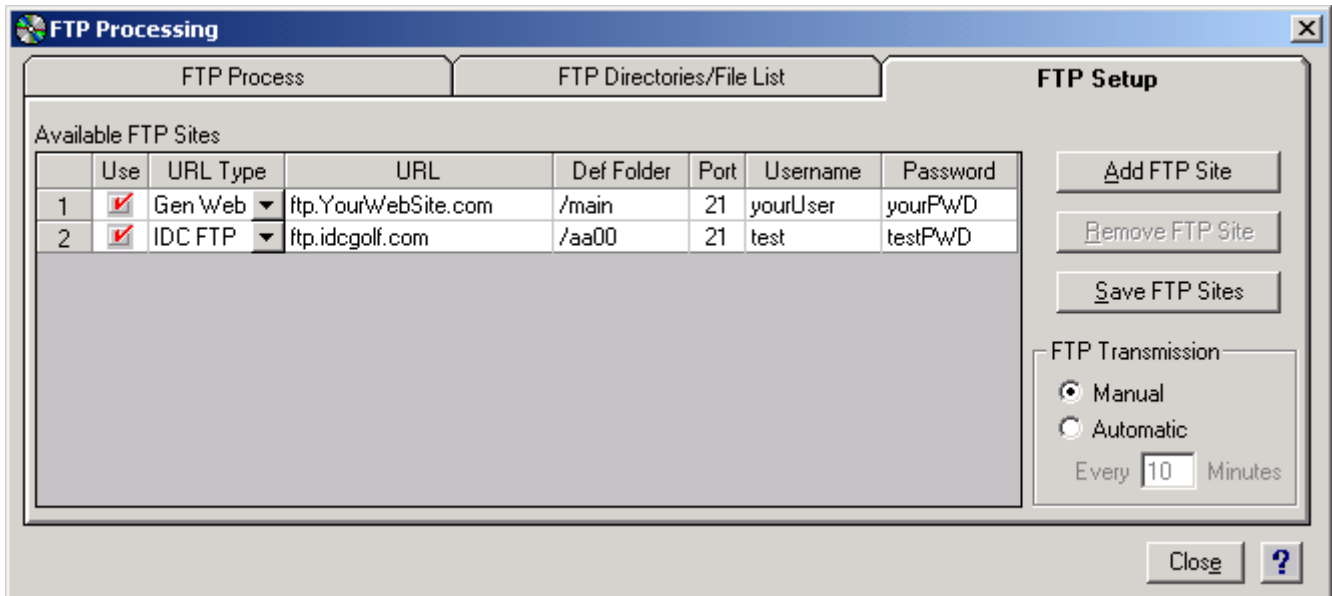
FTP Processing

FTP Process | FTP Directories/File List | FTP Setup

Available FTP Sites

|  | Use | URL Type | URL | Def Folder | Port | Username | Password |
|---|---|---|---|---|---|---|---|
| 1 | ✓ | Gen Web | ftp.YourWebSite.com | /main | 21 | yourUser | yourPWD |
| 2 | ✓ | IDC FTP | ftp.idcgolf.com | /aa00 | 21 | test | testPWD |

Add FTP Site

Remove FTP Site

Save FTP Sites

FTP Transmission

Manual

Automatic

Every 10 Minutes

Close

?